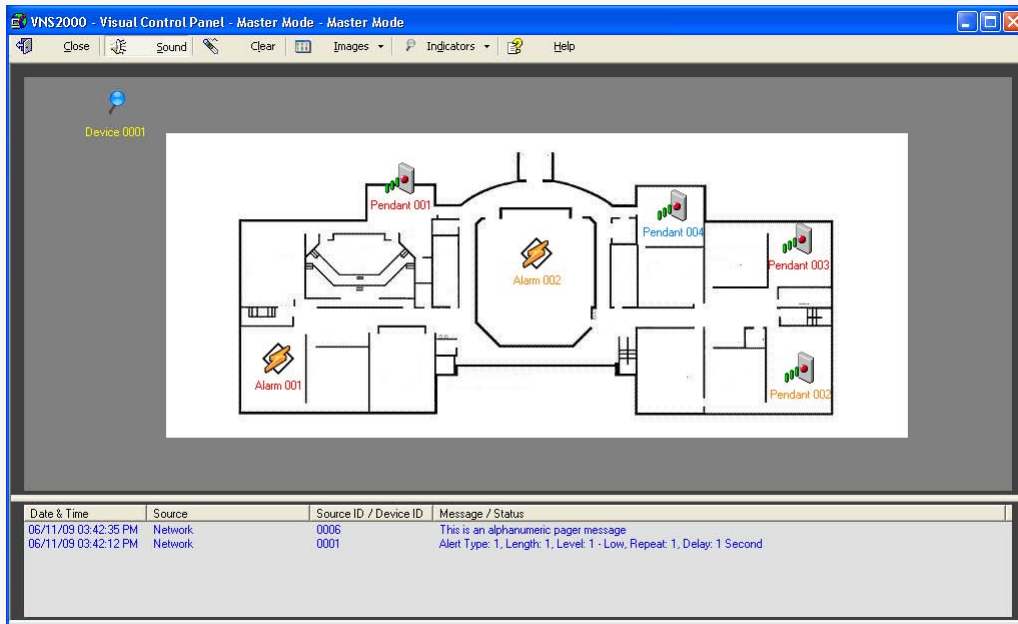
VNS2000 - Visual Control Panel - Master Mode - Master Mode

Close Sound Clear Images Indicators Help

Device 0001

Pendant 001

Pendant 004

Pendant 003

Alarm 002

Alarm 001

Pendant 002

| Date & Time | Source | Source ID / Device ID | Message / Status |
|---|---|---|---|
| 06/11/09 03:42:35 PM | Network | 0006 | This is an alphanumeric pager message |
| 06/11/09 03:42:12 PM | Network | 0001 | Alert Type: 1, Length: 1, Level: 1 - Low, Repeat: 1, Delay: 1 Second |